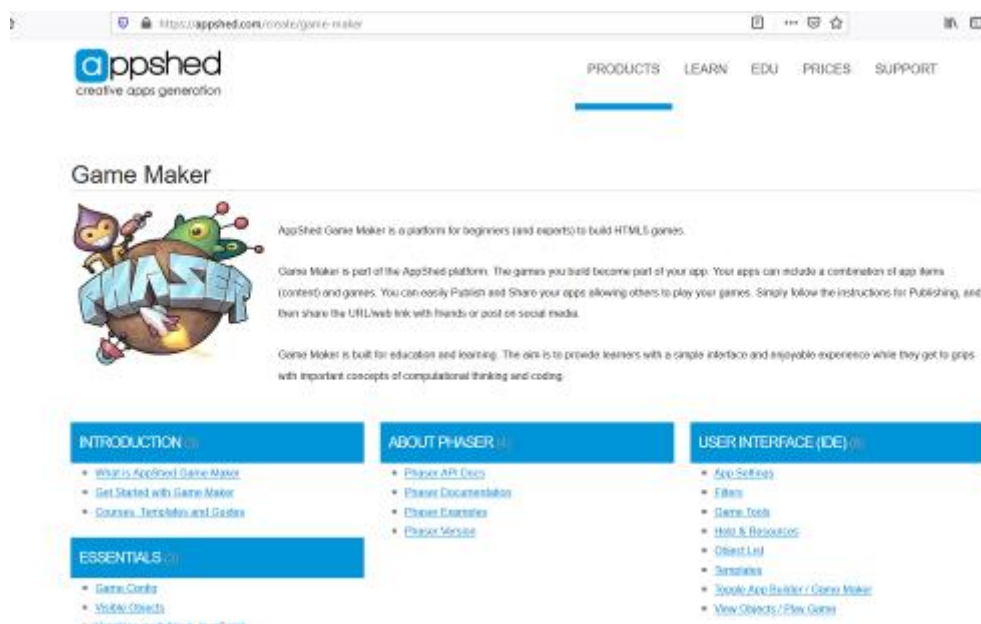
https://appshed.com/create/game-maker

appshed
creative apps generation

PRODUCTS LEARN EDU PRICES SUPPORT

Game Maker

PHASER

AppShed Game Maker is a platform for beginners (and experts) to build HTML5 games.

Game Maker is part of the AppShed platform. The games you build become part of your app. Your apps can include a combination of app items (content) and games. You can easily Publish and Share your apps allowing others to play your games. Simply follow the instructions for Publishing, and then share the URL/web link with friends or post on social media.

Game Maker is built for education and learning. The aim is to provide learners with a simple interface and enjoyable experience while they get to grips with important concepts of computational thinking and coding.

INTRODUCTION (3)
- What is AppShed Game Maker
- Get Started with Game Maker
- Courses, Templates and Guides

ESSENTIALS (3)
- Game Config
- Visible Objects
- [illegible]

ABOUT PHASER (4)
- Phaser API Docs
- Phaser Documentation
- Phaser Examples
- Phaser Version

USER INTERFACE (IDE) (8)
- App Settings
- Filters
- Game Tools
- Help & Resources
- Object List
- Templates
- Toggle App Builder / Game Maker
- View Objects / Play Game